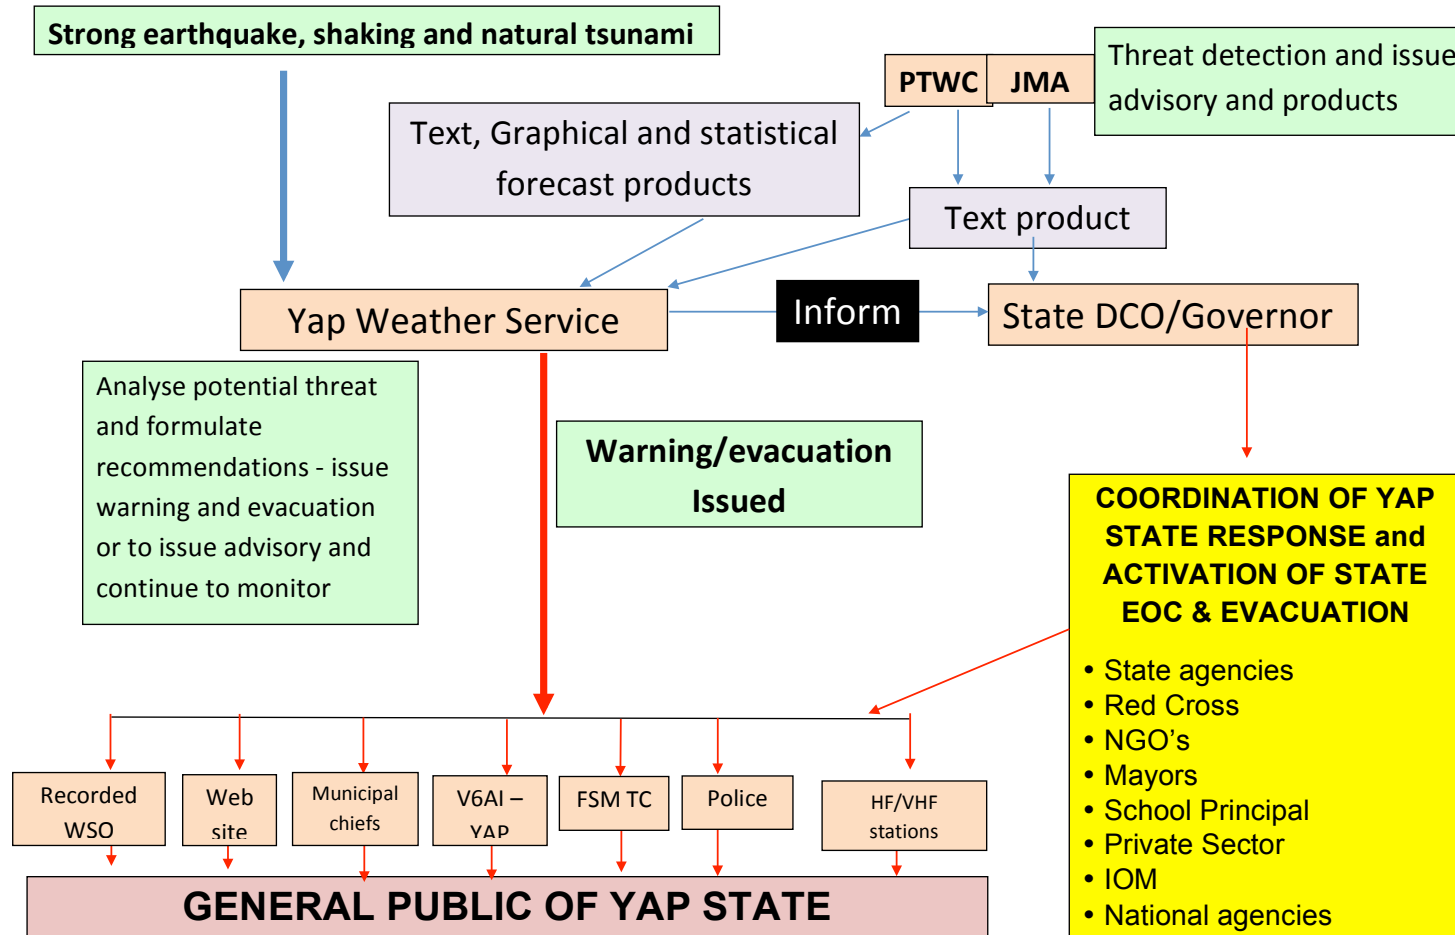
Strong earthquake, shaking and natural tsunami

PTWC

JMA

Threat detection and issue advisory and products

Text, Graphical and statistical forecast products

Text product

Yap Weather Service

Inform

State DCO/Governor

Analyse potential threat and formulate recommendations - issue warning and evacuation or to issue advisory and continue to monitor

Warning/evacuation Issued

COORDINATION OF YAP STATE RESPONSE and ACTIVATION OF STATE EOC & EVACUATION

• State agencies
• Red Cross
• NGO's
• Mayors
• School Principal
• Private Sector
• IOM
• National agencies

Recorded WSO

Web site

Municipal chiefs

V6AI – YAP

FSM TC

Police

HF/VHF stations

GENERAL PUBLIC OF YAP STATE